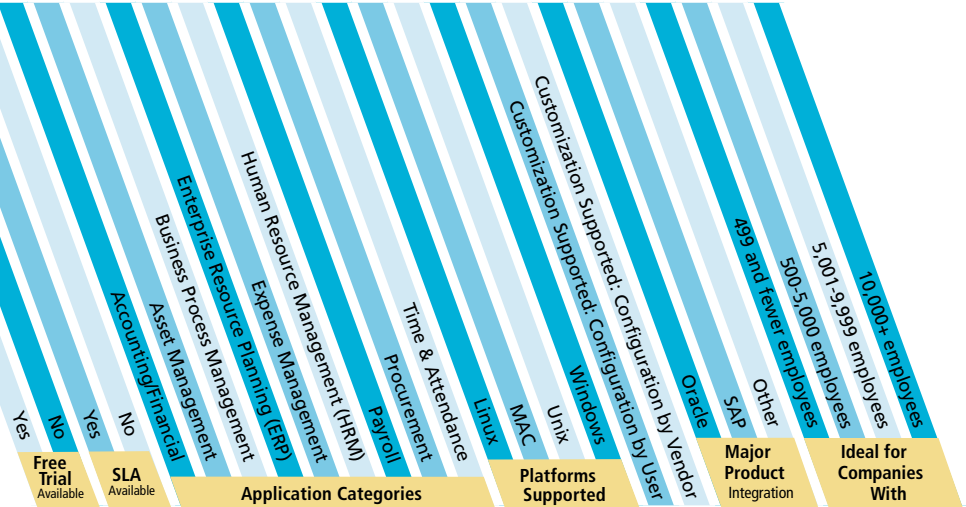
Yes
No
Free Trial Available
Yes
No
SLA Available
Accounting/Financial
Asset Management
Business Process Management
Enterprise Resource Planning (ERP)
Expense Management
Human Resource Management (HRM)
Payroll
Procurement
Time & Attendance
Application Categories
Linux
MAC
Unix
Windows
Platforms Supported
Customization Supported: Configuration by User
Customization Supported: Configuration by Vendor
Oracle
SAP
Other
Major Product Integration
499 and fewer employees
500-5,000 employees
5,001-9,999 employees
10,000+ employees
Ideal for Companies With